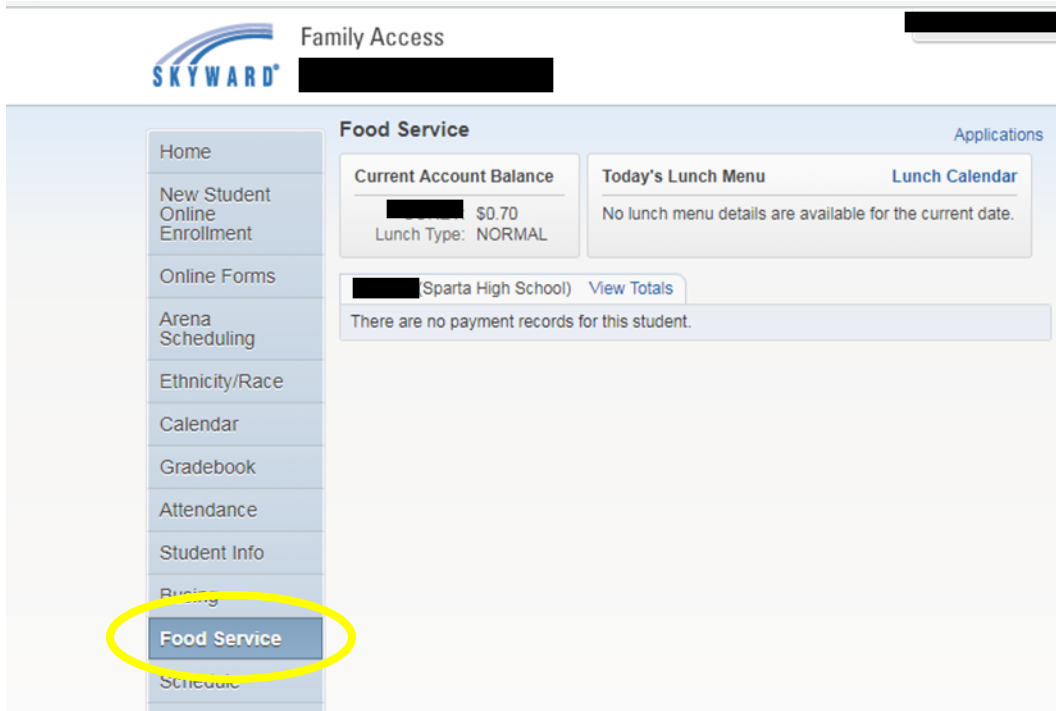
SKYWARD® Family Access

Home
New Student Online Enrollment
Online Forms
Arena Scheduling
Ethnicity/Race
Calendar
Gradebook
Attendance
Student Info
Busing
Food Service
Schedule

Food Service
Applications

Current Account Balance
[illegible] $0.70
Lunch Type: NORMAL

Today's Lunch Menu
Lunch Calendar
No lunch menu details are available for the current date.

(Sparta High School) View Totals
There are no payment records for this student.